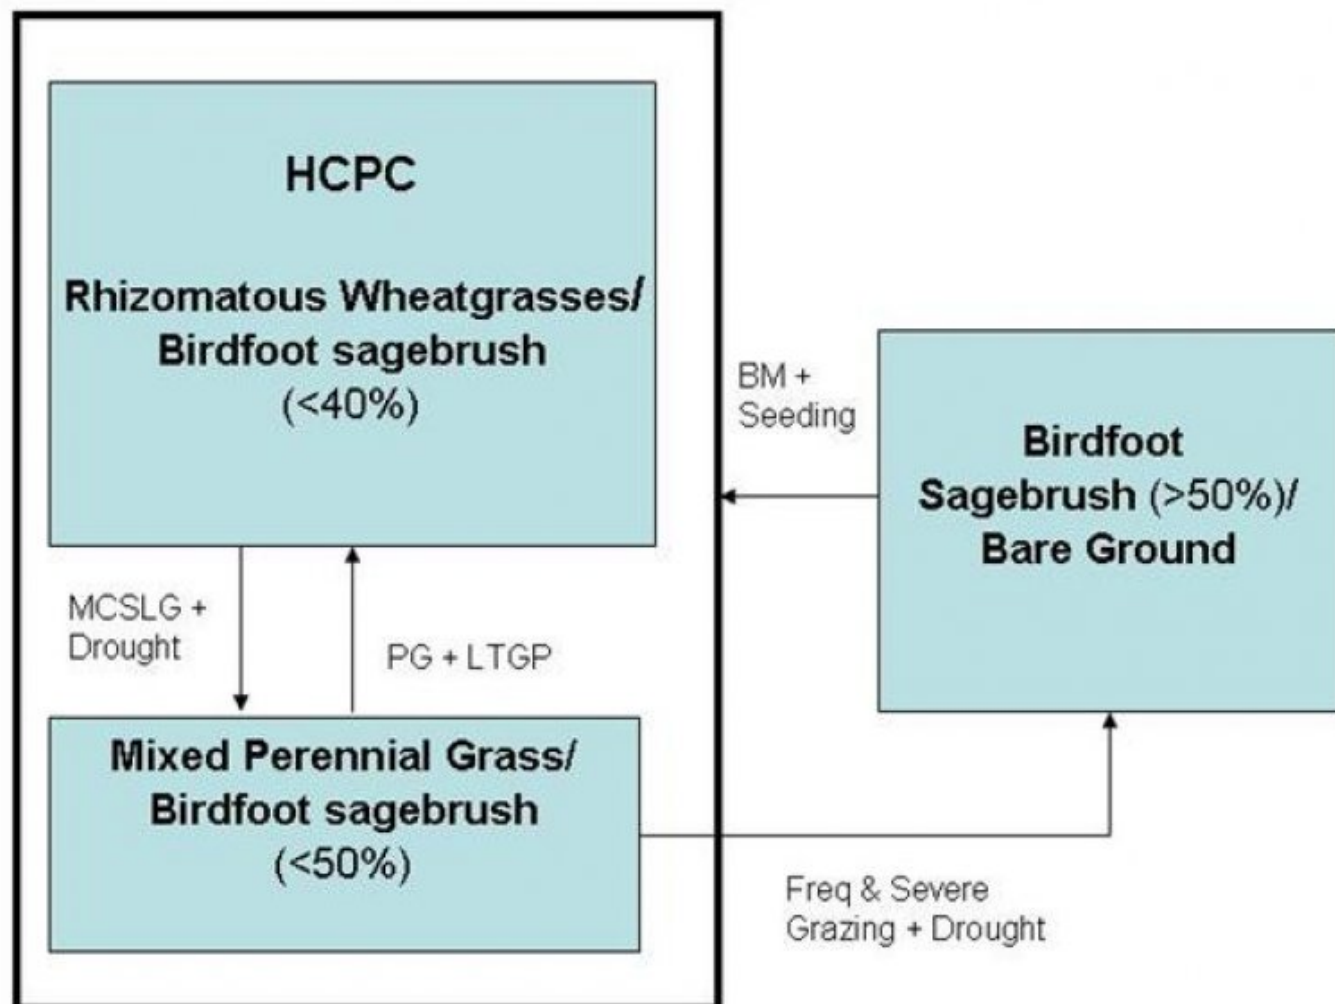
HCPC

Rhizomatous Wheatgrasses/ Birdfoot sagebrush (<40%)

BM + Seeding

Birdfoot Sagebrush (>50%)/ Bare Ground

MCSLG + Drought

PG + LTGP

Mixed Perennial Grass/ Birdfoot sagebrush (<50%)

Freq & Severe Grazing + Drought